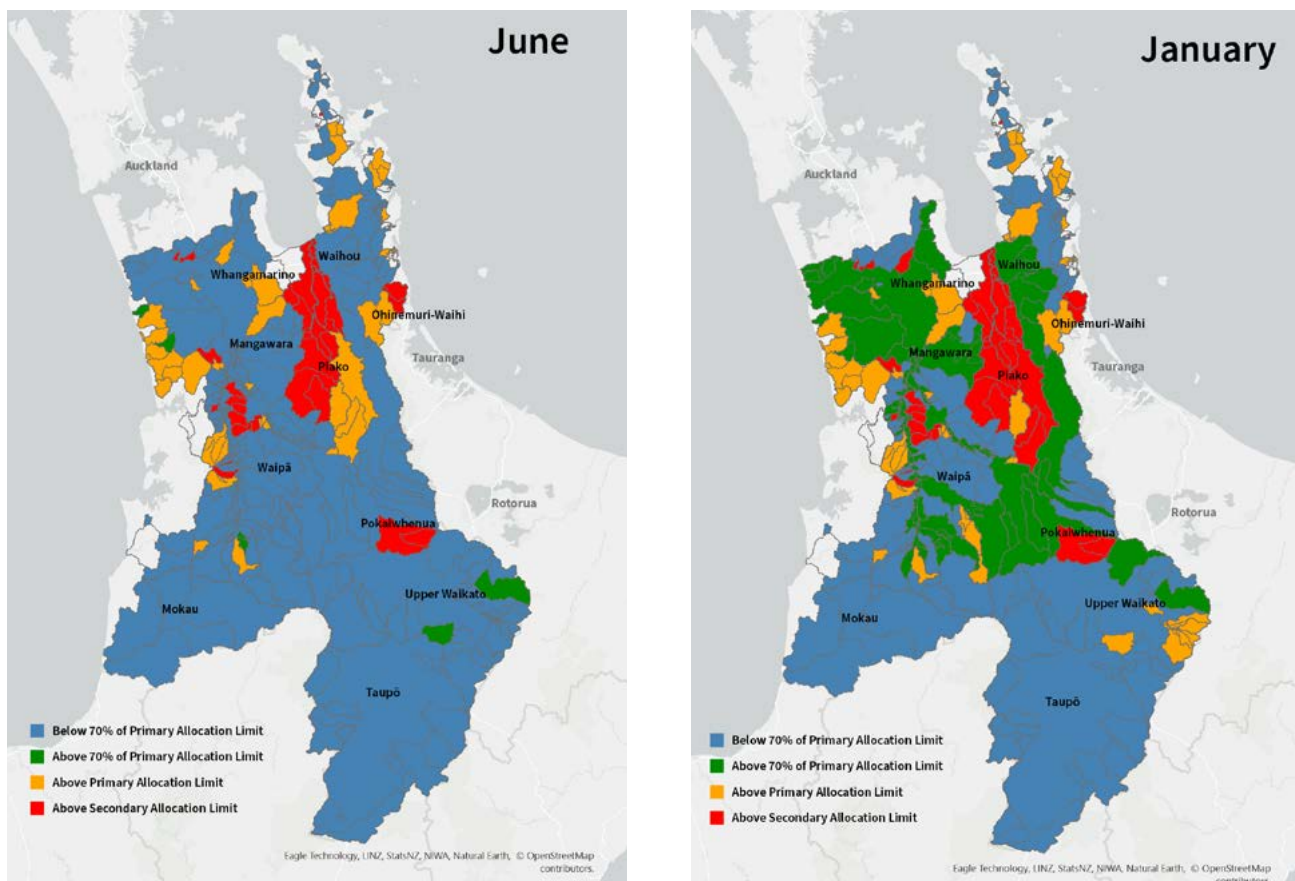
June

Auckland

Waihou

Whangamarino

Ohinemuri-Waihi

Mangawara

Tauranga

Piako

Waipā

Rotorua

Pokaiwhenua

Upper Waikato

Mokau

Taupō

Below 70% of Primary Allocation Limit
Above 70% of Primary Allocation Limit
Above Primary Allocation Limit
Above Secondary Allocation Limit

Eagle Technology, LINZ, StatsNZ, NIWA, Natural Earth, © OpenStreetMap contributors.

January

Auckland

Waihou

Whangamarino

Ohinemuri-Waihi

Mangawara

Tauranga

Piako

Waipā

Rotorua

Pokaiwhenua

Upper Waikato

Mokau

Taupō

Below 70% of Primary Allocation Limit
Above 70% of Primary Allocation Limit
Above Primary Allocation Limit
Above Secondary Allocation Limit

Eagle Technology, LINZ, StatsNZ, NIWA, Natural Earth, © OpenStreetMap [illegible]